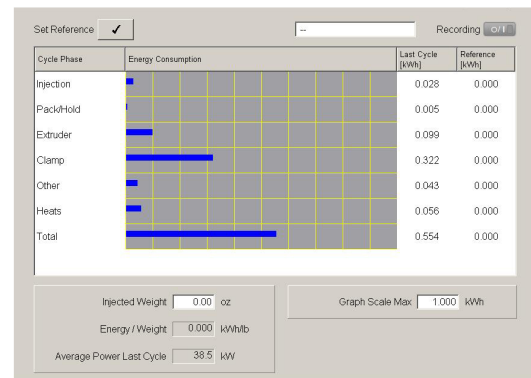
Set Reference ✓

--

Recording O/I

| Cycle Phase | Energy Consumption | Last Cycle [kWh] | Reference [kWh] |
|---|---|---|---|
| Injection | | 0.028 | 0.000 |
| Pack/Hold | | 0.005 | 0.000 |
| Extruder | | 0.099 | 0.000 |
| Clamp | | 0.322 | 0.000 |
| Other | | 0.043 | 0.000 |
| Heats | | 0.056 | 0.000 |
| Total | | 0.554 | 0.000 |

Injected Weight 0.00 oz

Energy / Weight 0.000 kWh/lb

Average Power Last Cycle 38.5 kW

Graph Scale Max 1.000 kWh